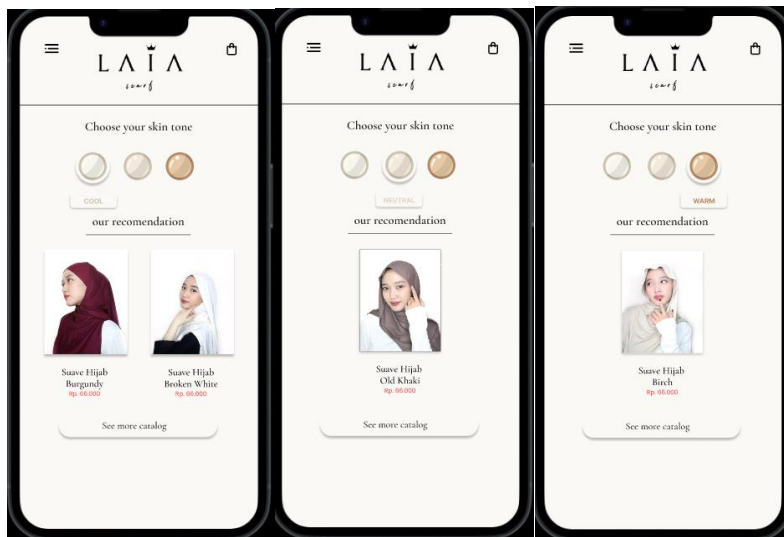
LAIA
scarf

Choose your skin tone

COOL

our recomendation

Suave Hijab
Burgundy
Rp. 66.000

Suave Hijab
Broken White
Rp. 66.000

See more catalog

LAIA
scarf

Choose your skin tone

NEUTRAL

our recomendation

Suave Hijab
Old Khaki
Rp. 66.000

See more catalog

LAIA
scarf

Choose your skin tone

WARM

our recomendation

Suave Hijab
Birch
Rp. 66.000

See more catalog